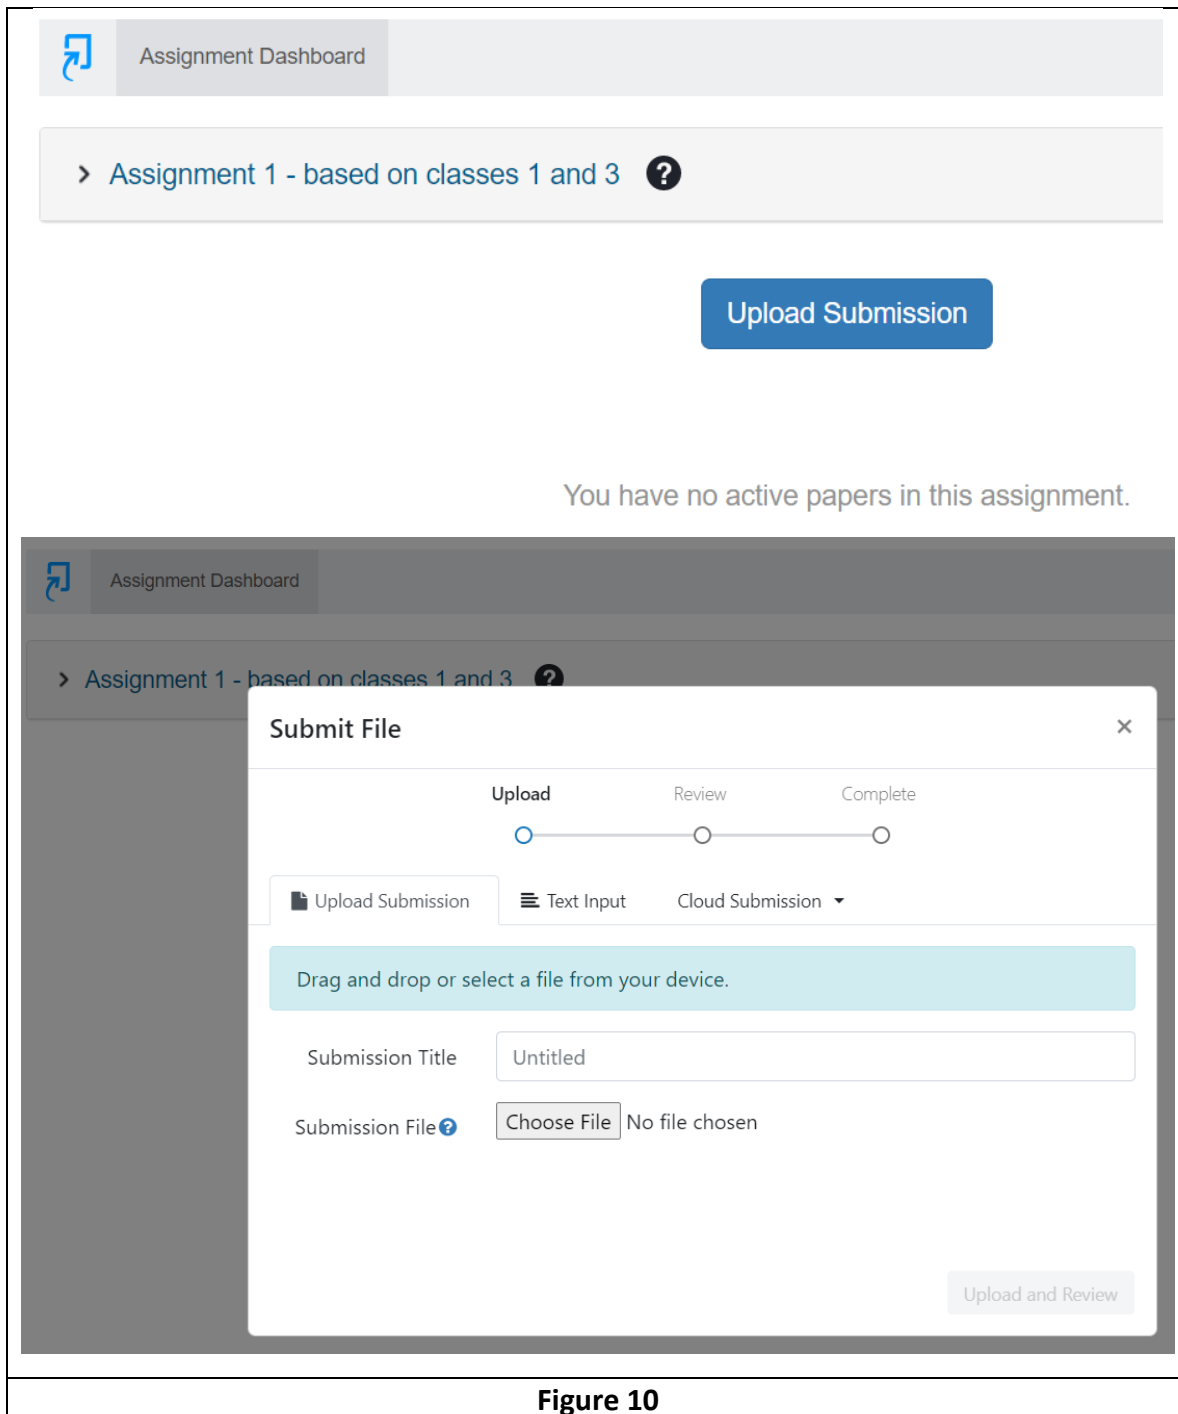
Assignment Dashboard

Assignment 1 - based on classes 1 and 3

Upload Submission

You have no active papers in this assignment.

Assignment Dashboard

Assignment 1 - based on classes 1 and 3

Submit File

×

Upload

Review

Complete

Upload Submission

Text Input

Cloud Submission

Drag and drop or select a file from your device.

Submission Title

Untitled

Submission File

Choose File

No file chosen

Upload and Review

Figure 10